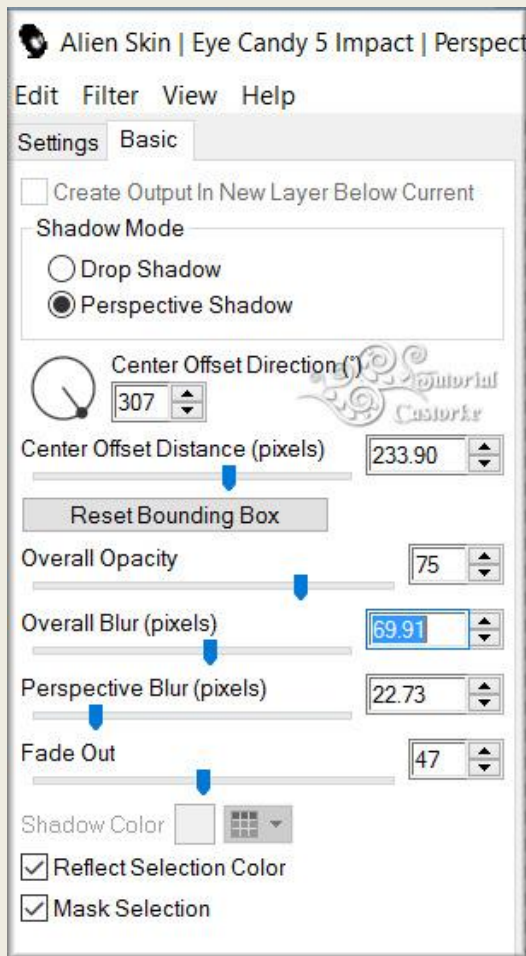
Alien Skin | Eye Candy 5 Impact | Perspect

Edit Filter View Help

Settings Basic

Create Output In New Layer Below Current

Shadow Mode

Drop Shadow

Perspective Shadow

Center Offset Direction (°)

307

Tutorial Castorke

Center Offset Distance (pixels)

233.90

Reset Bounding Box

Overall Opacity

75

Overall Blur (pixels)

69.91

Perspective Blur (pixels)

22.73

Fade Out

47

Shadow Color

Reflect Selection Color

Mask Selection